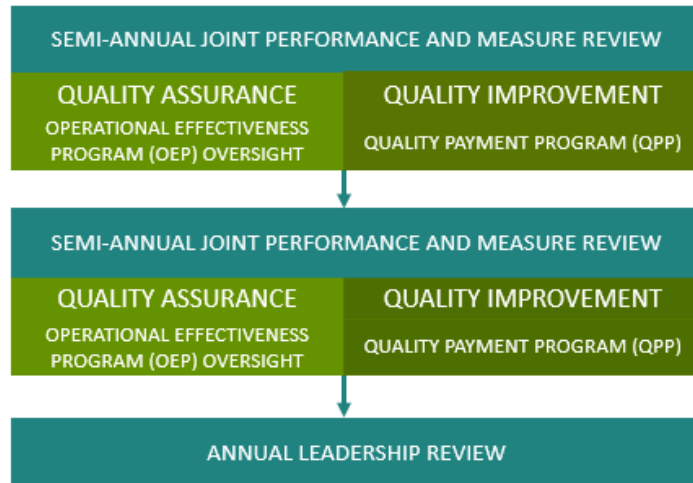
SEMI-ANNUAL JOINT PERFORMANCE AND MEASURE REVIEW

QUALITY ASSURANCE
OPERATIONAL EFFECTIVENESS PROGRAM (OEP) OVERSIGHT

QUALITY IMPROVEMENT
QUALITY PAYMENT PROGRAM (QPP)

SEMI-ANNUAL JOINT PERFORMANCE AND MEASURE REVIEW

QUALITY ASSURANCE
OPERATIONAL EFFECTIVENESS PROGRAM (OEP) OVERSIGHT

QUALITY IMPROVEMENT
QUALITY PAYMENT PROGRAM (QPP)

ANNUAL LEADERSHIP REVIEW